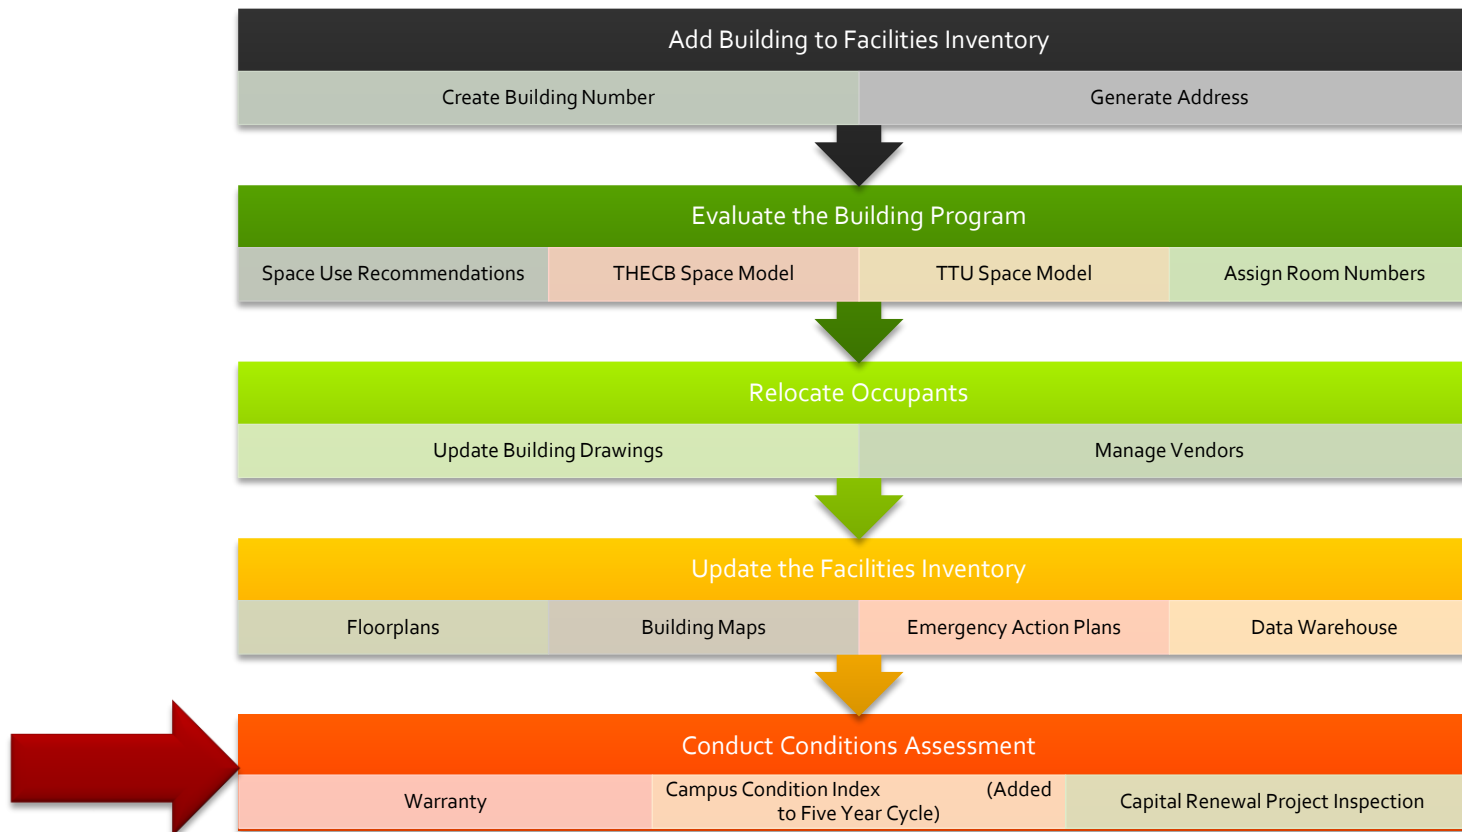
Add Building to Facilities Inventory

Create Building Number | Generate Address

Evaluate the Building Program

Space Use Recommendations | THECB Space Model | TTU Space Model | Assign Room Numbers

Relocate Occupants

Update Building Drawings | Manage Vendors

Update the Facilities Inventory

Floorplans | Building Maps | Emergency Action Plans | Data Warehouse

Conduct Conditions Assessment

Warranty | Campus Condition Index (Added to Five Year Cycle) | Capital Renewal Project Inspection